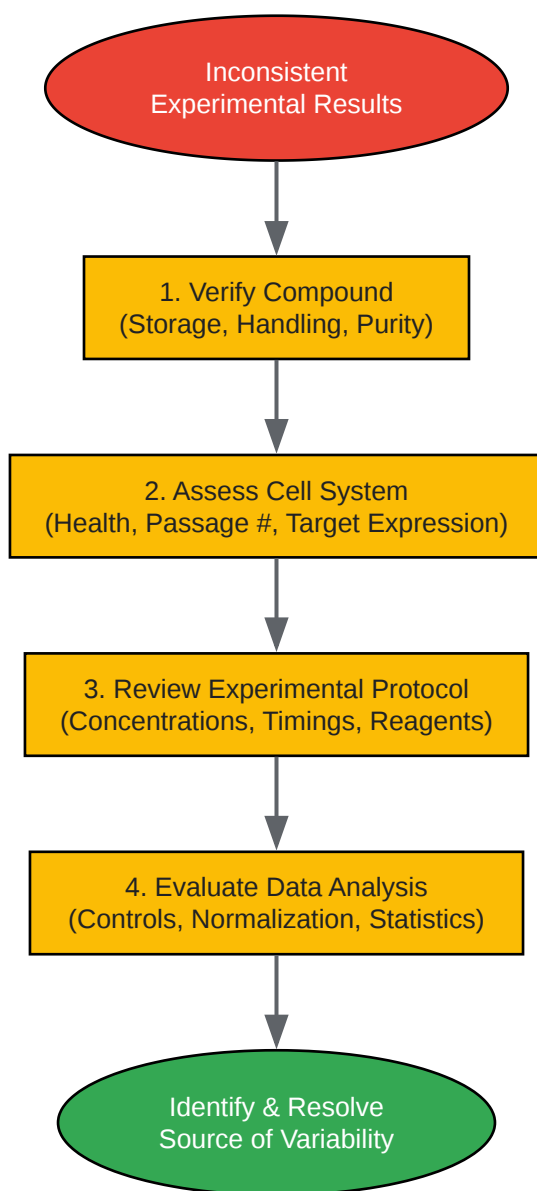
Inconsistent
Experimental Results

1. Verify Compound
(Storage, Handling, Purity)

2. Assess Cell System
(Health, Passage #, Target Expression)

3. Review Experimental Protocol
(Concentrations, Timings, Reagents)

4. Evaluate Data Analysis
(Controls, Normalization, Statistics)

Identify & Resolve
Source of Variability